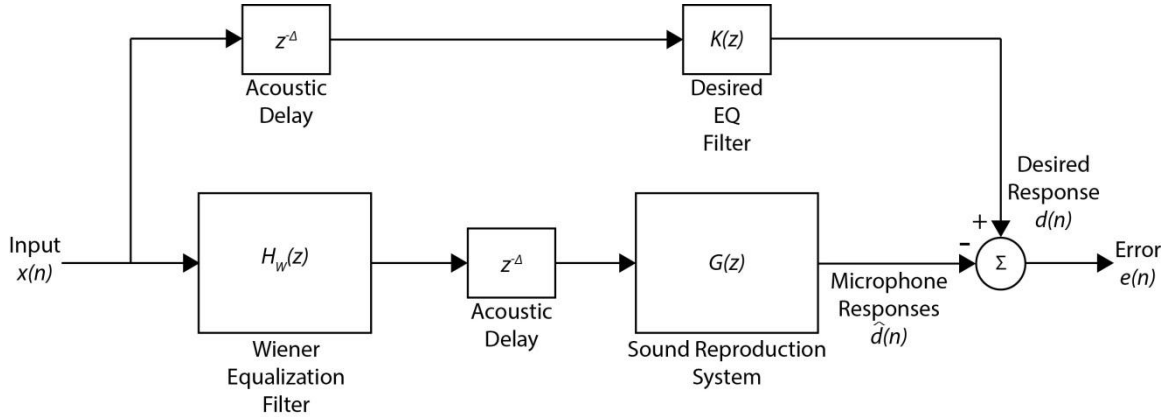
$z^{-\Delta}$

Acoustic Delay

$K(z)$

Desired EQ Filter

Desired Response $d(n)$

+

-

Input $x(n)$

$H_w(z)$

$z^{-\Delta}$

$G(z)$

$\Sigma$

Error $e(n)$

Microphone Responses $\hat{d}(n)$

Acoustic Delay

Wiener Equalization Filter

Sound Reproduction System